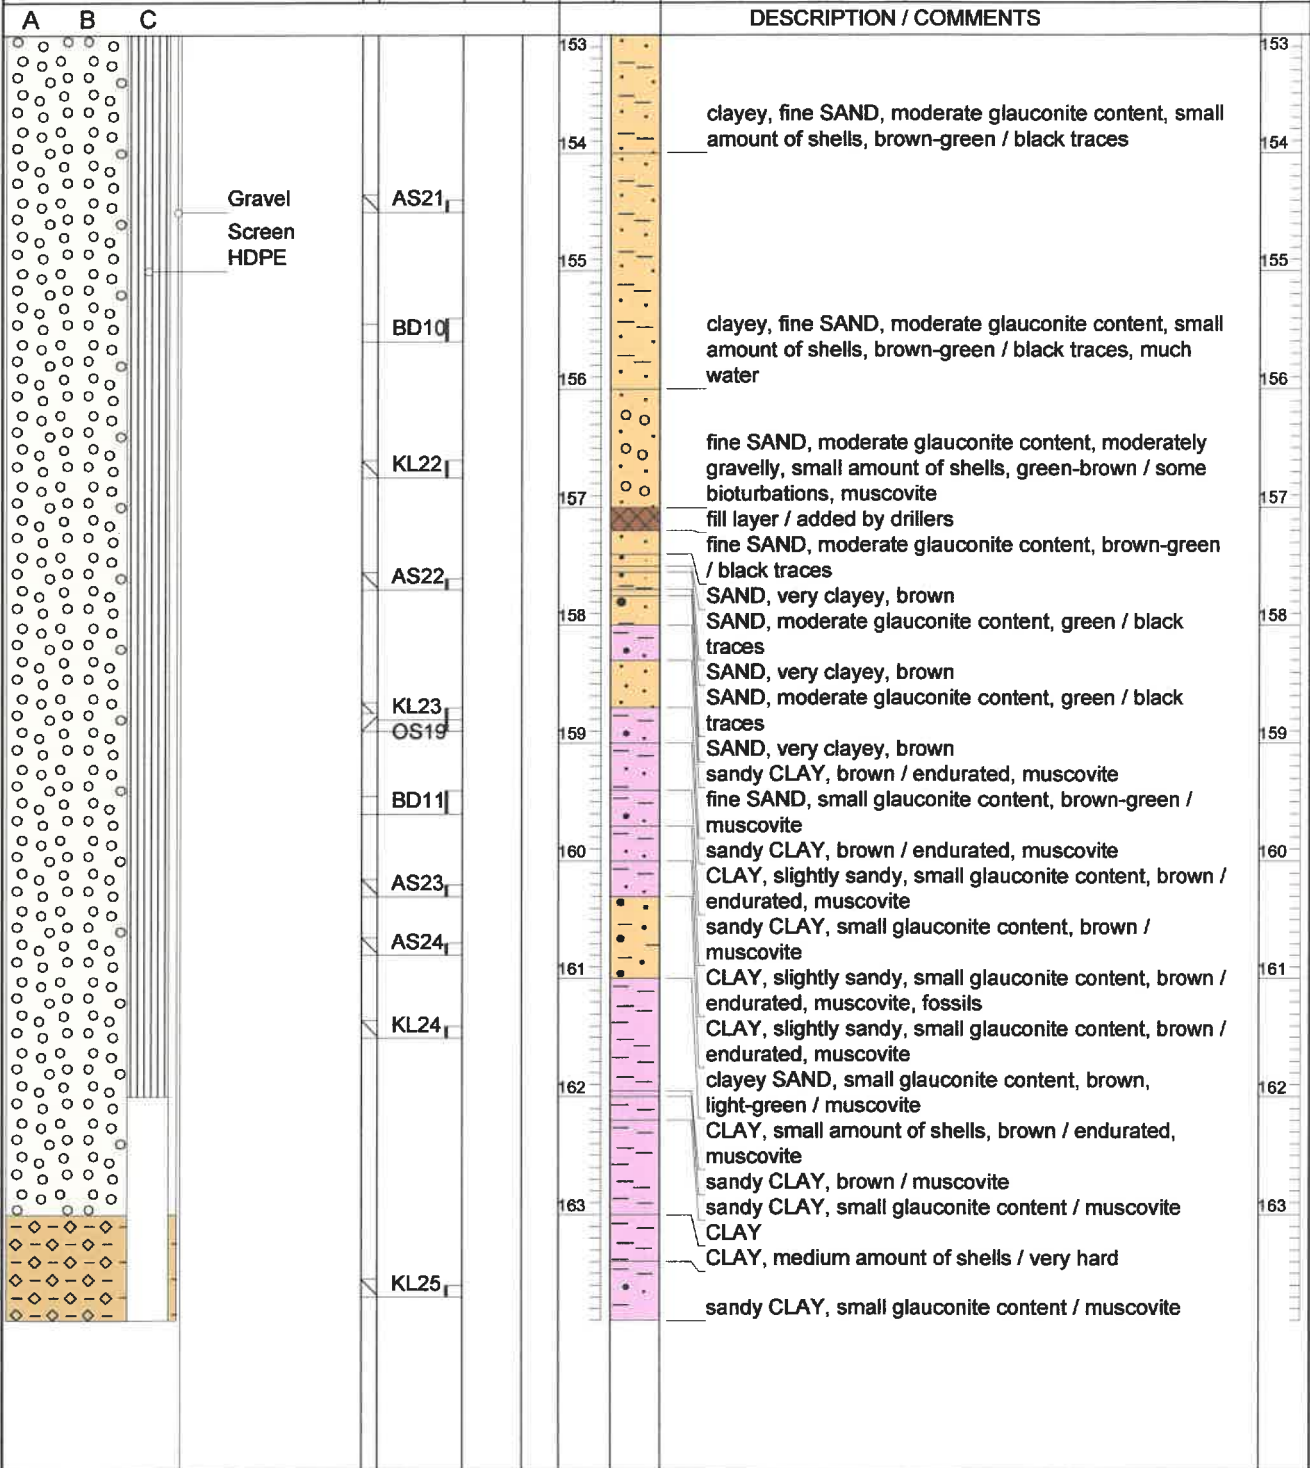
A B C

DESCRIPTION / COMMENTS

Gravel
Screen
HDPE

AS21
BD10
KL22
AS22
KL23
OS19
BD11
AS23
AS24
KL24
KL25

153
154
155
156
157
158
159
160
161
162
163

clayey, fine SAND, moderate glauconite content, small amount of shells, brown-green / black traces

clayey, fine SAND, moderate glauconite content, small amount of shells, brown-green / black traces, much water

fine SAND, moderate glauconite content, moderately gravelly, small amount of shells, green-brown / some bioturbations, muscovite
fill layer / added by drillers
fine SAND, moderate glauconite content, brown-green / black traces
SAND, very clayey, brown
SAND, moderate glauconite content, green / black traces
SAND, very clayey, brown
SAND, moderate glauconite content, green / black traces
SAND, very clayey, brown
sandy CLAY, brown / endurated, muscovite
fine SAND, small glauconite content, brown-green / muscovite
sandy CLAY, brown / endurated, muscovite
CLAY, slightly sandy, small glauconite content, brown / endurated, muscovite
sandy CLAY, small glauconite content, brown / muscovite
CLAY, slightly sandy, small glauconite content, brown / endurated, muscovite, fossils
CLAY, slightly sandy, small glauconite content, brown / endurated, muscovite
clayey SAND, small glauconite content, brown, light-green / muscovite
CLAY, small amount of shells, brown / endurated, muscovite
sandy CLAY, brown / muscovite
sandy CLAY, small glauconite content / muscovite
CLAY
CLAY, medium amount of shells / very hard

sandy CLAY, small glauconite content / muscovite

153
154
155
156
157
158
159
160
161
162
163